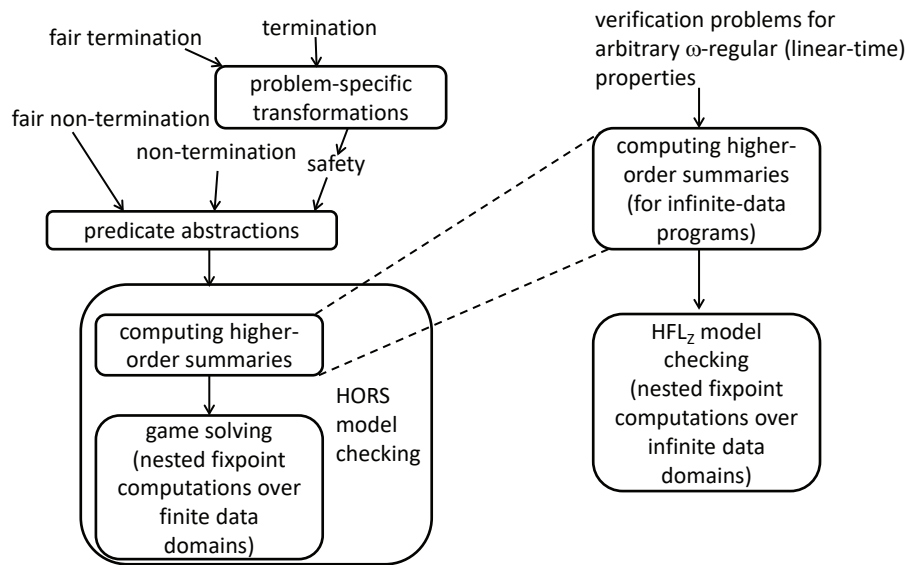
fair termination

termination

problem-specific transformations

fair non-termination

non-termination

safety

predicate abstractions

computing higher-order summaries

game solving (nested fixpoint computations over finite data domains)

HORS model checking

verification problems for arbitrary $\omega$-regular (linear-time) properties

computing higher-order summaries (for infinite-data programs)

$HFL_Z$ model checking (nested fixpoint computations over infinite data domains)